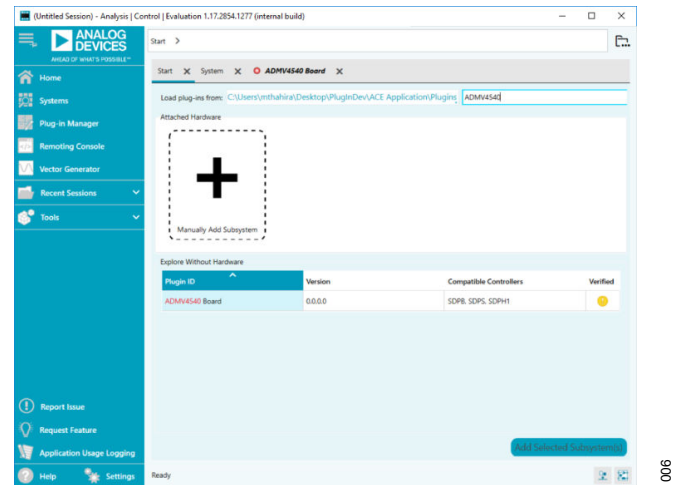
(Untitled Session) - Analysis | Control | Evaluation 1.17.2854.1277 (internal build)

ANALOG DEVICES
AHEAD OF WHAT'S POSSIBLE™

Home
Systems
Plug-in Manager
Remoting Console
Vector Generator
Recent Sessions
Tools

Report Issue
Request Feature
Application Usage Logging
Help
Settings

Start >

Start ✕ System ✕ ADMV4540 Board ✕

Load plug-ins from: C:\Users\mthahira\Desktop\PluginDev\ACE Application\Plugins ADMV4540

Attached Hardware

Manually Add Subsystem

Explore Without Hardware

| Plugin ID | Version | Compatible Controllers | Verified |
|---|---|---|---|
| ADMV4540 Board | 0.0.0.0 | SDP-B, SDPS, SDPH1 | |

Add Selected Subsystem(s)

Ready

006